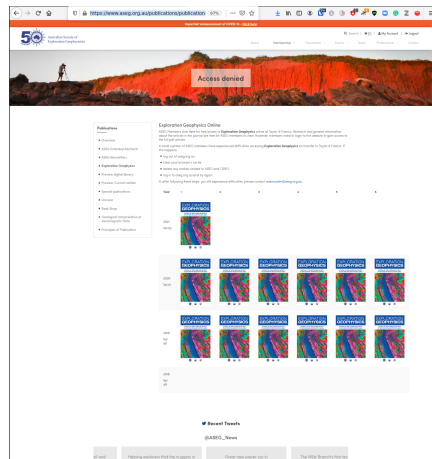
https://www.aseg.org.au/publications/publication 67% ··· ☆

Important announcement of COVID-19 - Click here

50 Australian Society of Exploration Geophysicists

Search | My Account | Logout

About | Membership | Education | Events | Grants | Publications | Contact

Access denied

Publications

Overview

ASEG Extended Abstracts

ASEG Newsletter

Exploration Geophysics

Preview digital library

Preview: Current edition

Special publications

Glossary

Book Shop

Geological Interpretation of Aeromagnetic Data

Principles of Publication

Exploration Geophysics Online

ASEG members also have free access to Exploration Geophysics online at Taylor & Francis. Abstracts and general information about the articles in the journal are free for ASEG members to view. However, members need to login to the website to gain access to the full pdf version.

A small number of ASEG members have experienced difficulties accessing Exploration Geophysics via transfer to Taylor & Francis. If this happens:

log out of all logging on
clear your browser's cache
delete any cookies related to ASEG and CSIRO
login to aseg.org.au and try again

If, after following these steps, you still experience difficulties please contact: webmaster@aseg.org.au

Year

EXPLORATION GEOPHYSICS

2021

2020

2019

2018

Recent Tweets

@ASEG_News